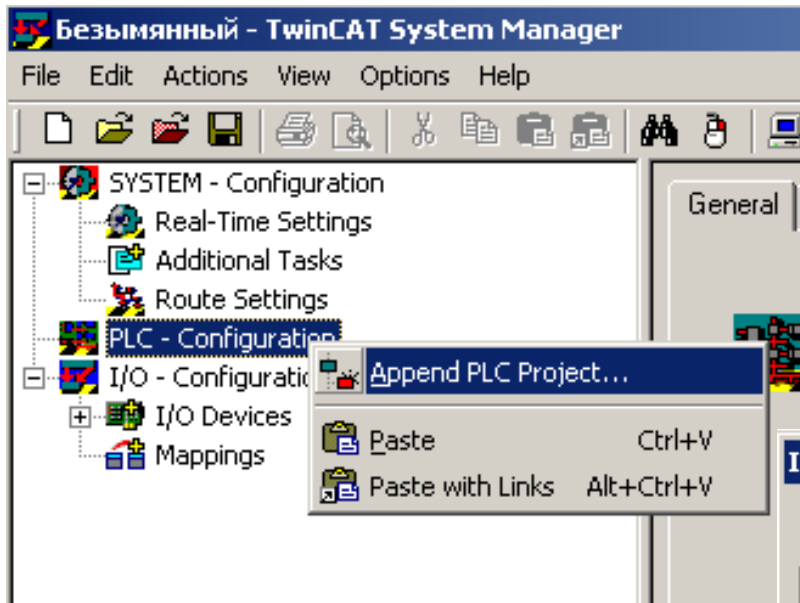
Безымянный - TwinCAT System Manager

File Edit Actions View Options Help

SYSTEM - Configuration
Real-Time Settings
Additional Tasks
Route Settings
PLC - Configuration
I/O - Configuratio
I/O Devices
Mappings

General

Append PLC Project...
Paste Ctrl+V
Paste with Links Alt+Ctrl+V

I